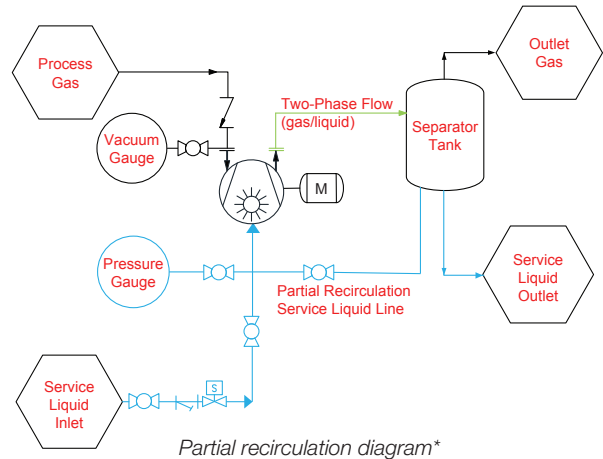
Process Gas

Vacuum Gauge

Two-Phase Flow (gas/liquid)

Separator Tank

Outlet Gas

M

Pressure Gauge

Partial Recirculation Service Liquid Line

Service Liquid Outlet

Service Liquid Inlet

S

Partial recirculation diagram*